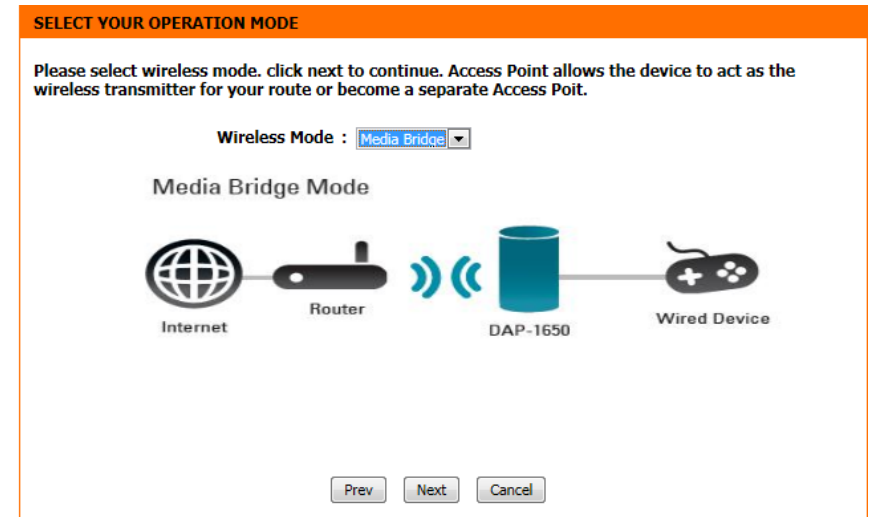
SELECT YOUR OPERATION MODE

Please select wireless mode. click next to continue. Access Point allows the device to act as the wireless transmitter for your route or become a separate Access Poit.

Wireless Mode : Media Bridge

Media Bridge Mode

Internet

Router

DAP-1650

Wired Device

Prev Next Cancel